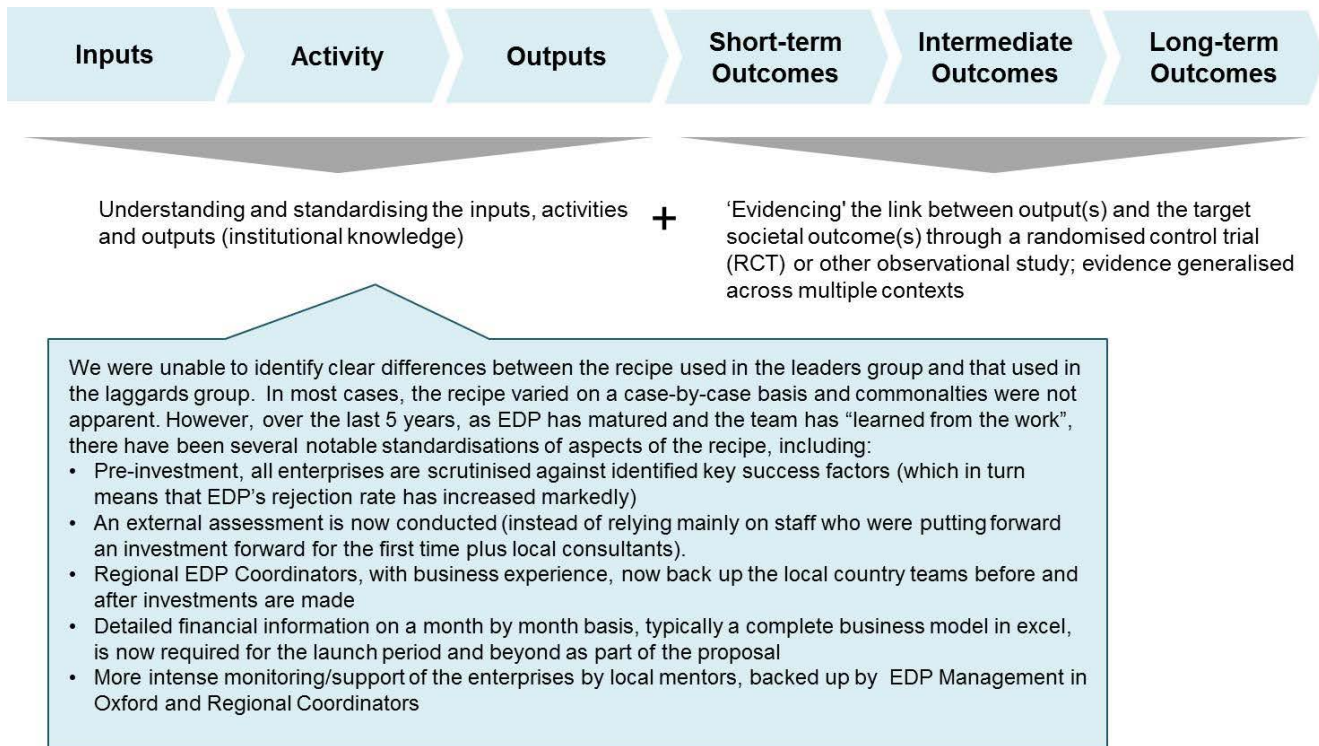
Inputs

Activity

Outputs

Short-term Outcomes

Intermediate Outcomes

Long-term Outcomes

Understanding and standardising the inputs, activities and outputs (institutional knowledge)

+

'Evidencing' the link between output(s) and the target societal outcome(s) through a randomised control trial (RCT) or other observational study; evidence generalised across multiple contexts

We were unable to identify clear differences between the recipe used in the leaders group and that used in the laggards group. In most cases, the recipe varied on a case-by-case basis and commonalties were not apparent. However, over the last 5 years, as EDP has matured and the team has "learned from the work", there have been several notable standardisations of aspects of the recipe, including:
• Pre-investment, all enterprises are scrutinised against identified key success factors (which in turn means that EDP's rejection rate has increased markedly)
• An external assessment is now conducted (instead of relying mainly on staff who were putting forward an investment forward for the first time plus local consultants).
• Regional EDP Coordinators, with business experience, now back up the local country teams before and after investments are made
• Detailed financial information on a month by month basis, typically a complete business model in excel, is now required for the launch period and beyond as part of the proposal
• More intense monitoring/support of the enterprises by local mentors, backed up by EDP Management in Oxford and Regional Coordinators